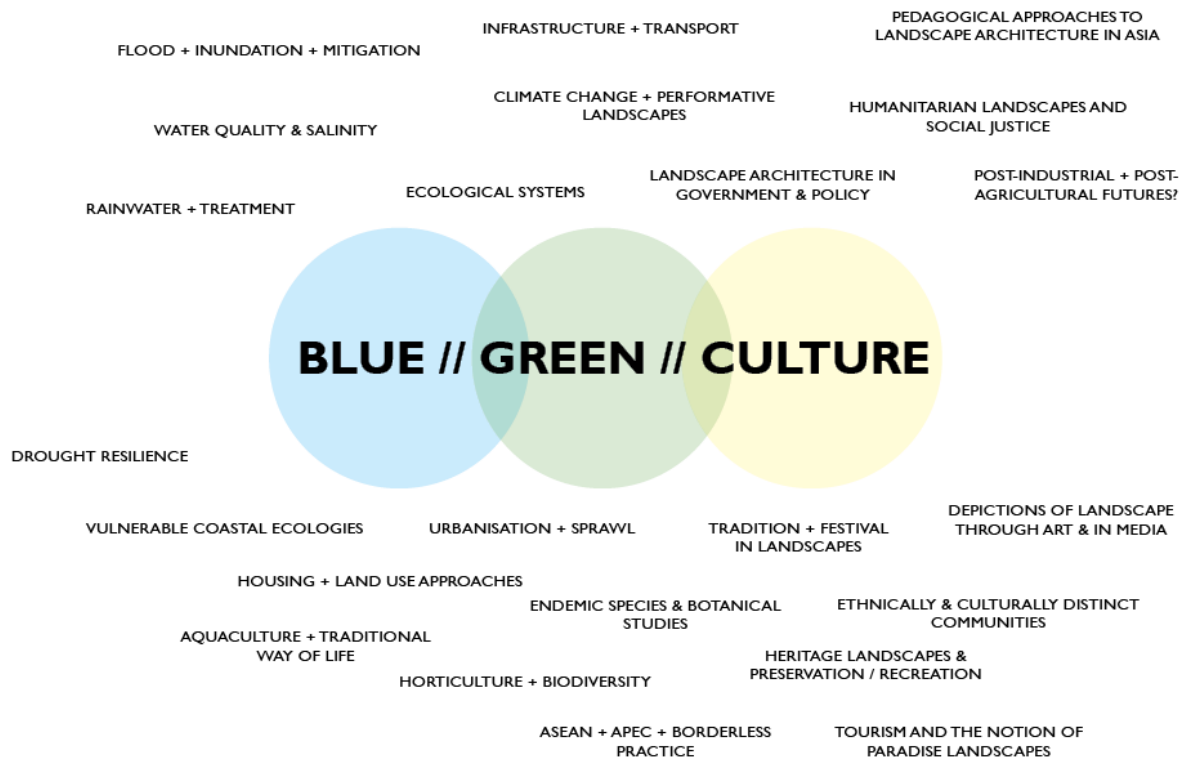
INFRASTRUCTURE + TRANSPORT

PEDAGOGICAL APPROACHES TO LANDSCAPE ARCHITECTURE IN ASIA

FLOOD + INUNDATION + MITIGATION

CLIMATE CHANGE + PERFORMATIVE LANDSCAPES

HUMANITARIAN LANDSCAPES AND SOCIAL JUSTICE

WATER QUALITY & SALINITY

LANDSCAPE ARCHITECTURE IN GOVERNMENT & POLICY

POST-INDUSTRIAL + POST-AGRICULTURAL FUTURES?

ECOLOGICAL SYSTEMS

RAINWATER + TREATMENT

BLUE // GREEN // CULTURE

DROUGHT RESILIENCE

DEPICTIONS OF LANDSCAPE THROUGH ART & IN MEDIA

VULNERABLE COASTAL ECOLOGIES

URBANISATION + SPRAWL

TRADITION + FESTIVAL IN LANDSCAPES

HOUSING + LAND USE APPROACHES

ENDEMIC SPECIES & BOTANICAL STUDIES

ETHNICALLY & CULTURALLY DISTINCT COMMUNITIES

AQUACULTURE + TRADITIONAL WAY OF LIFE

HERITAGE LANDSCAPES & PRESERVATION / RECREATION

HORTICULTURE + BIODIVERSITY

ASEAN + APEC + BORDERLESS PRACTICE

TOURISM AND THE NOTION OF PARADISE LANDSCAPES